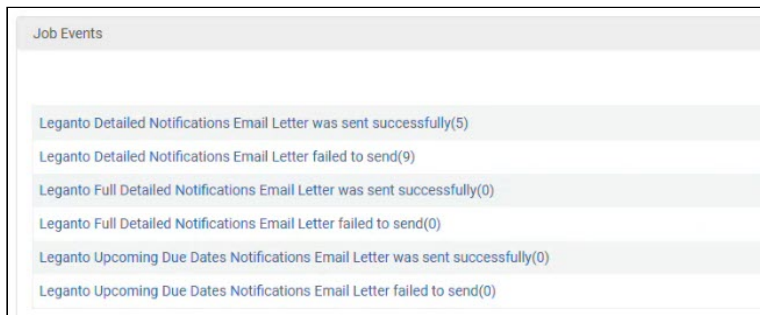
Job Events

Leganto Detailed Notifications Email Letter was sent successfully(5)

Leganto Detailed Notifications Email Letter failed to send(9)

Leganto Full Detailed Notifications Email Letter was sent successfully(0)

Leganto Full Detailed Notifications Email Letter failed to send(0)

Leganto Upcoming Due Dates Notifications Email Letter was sent successfully(0)

Leganto Upcoming Due Dates Notifications Email Letter failed to send(0)